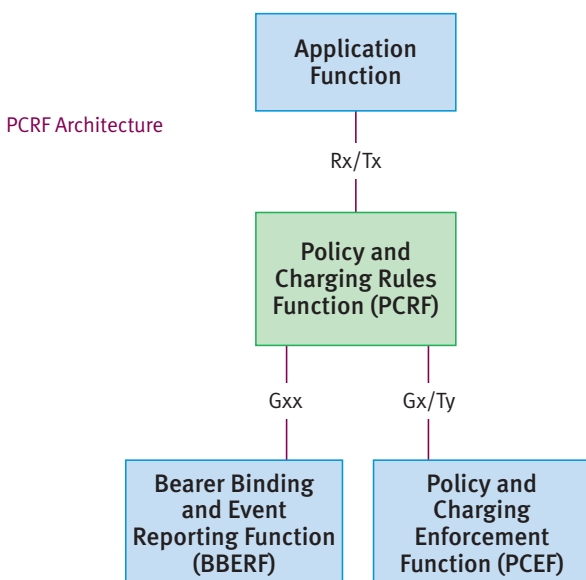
PCRF Architecture

Application Function

Rx/Tx

Policy and Charging Rules Function (PCRF)

Gxx

Gx/Ty

Bearer Binding and Event Reporting Function (BBERF)

Policy and Charging Enforcement Function (PCEF)